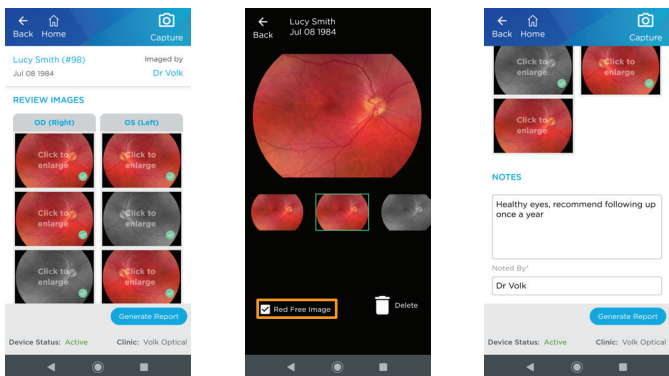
Back Home

Capture

Lucy Smith (#98)
Jul 08 1984

Imaged by
Dr Volk

REVIEW IMAGES

| OD (Right) | OS (Left) |
|---|---|
| Click to enlarge | Click to enlarge |
| Click to enlarge | Click to enlarge |
| Click to enlarge | Click to enlarge |

Generate Report

Device Status: Active

Clinic: Volk Optical

Back

Lucy Smith
Jul 08 1984

Red Free Image

Delete

Back Home

Capture

Click to enlarge

Click to enlarge

Click to enlarge

NOTES

Healthy eyes, recommend following up once a year

Noted By*

Dr Volk

Generate Report

Device Status: Active

Clinic: Volk Optical